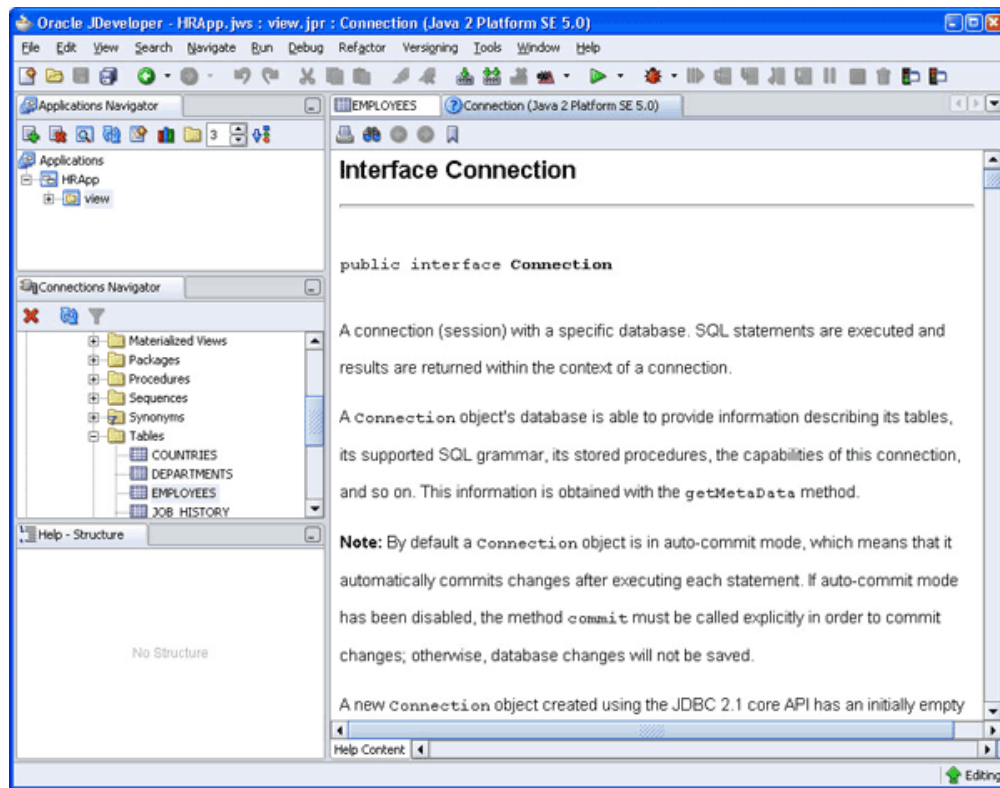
Oracle JDeveloper - HRApp.jws : view.jpr : Connection (Java 2 Platform SE 5.0)

File Edit View Search Navigate Run Debug Refactor Versioning Tools Window Help

Applications Navigator

3

Applications
HRApp
view

Connections Navigator

Materialized Views
Packages
Procedures
Sequences
Synonyms
Tables
COUNTRIES
DEPARTMENTS
EMPLOYEES
JOB_HISTORY

Help - Structure

No Structure

EMPLOYEES
Connection (Java 2 Platform SE 5.0)

Interface Connection

public interface **Connection**

A connection (session) with a specific database. SQL statements are executed and results are returned within the context of a connection.

A Connection object's database is able to provide information describing its tables, its supported SQL grammar, its stored procedures, the capabilities of this connection, and so on. This information is obtained with the getMetaData method.

**Note:** By default a Connection object is in auto-commit mode, which means that it automatically commits changes after executing each statement. If auto-commit mode has been disabled, the method commit must be called explicitly in order to commit changes; otherwise, database changes will not be saved.

A new Connection object created using the JDBC 2.1 core API has an initially empty

Help Content

Editing